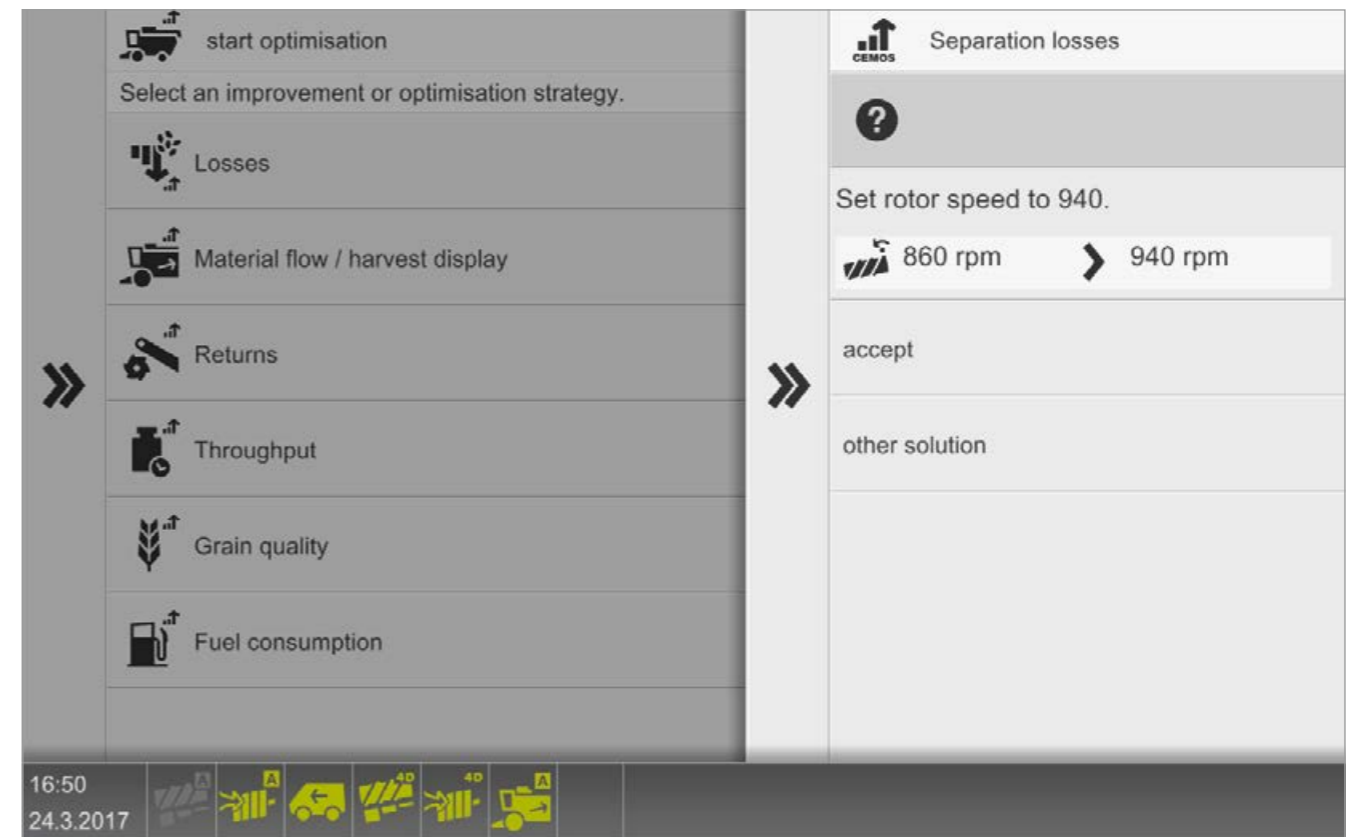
start optimisation

Select an improvement or optimisation strategy.

Losses

Material flow / harvest display

Returns

Throughput

Grain quality

Fuel consumption

CEMOS

Separation losses

Set rotor speed to 940.

860 rpm

940 rpm

accept

other solution

16:50
24.3.2017

A A A 4D 4D A